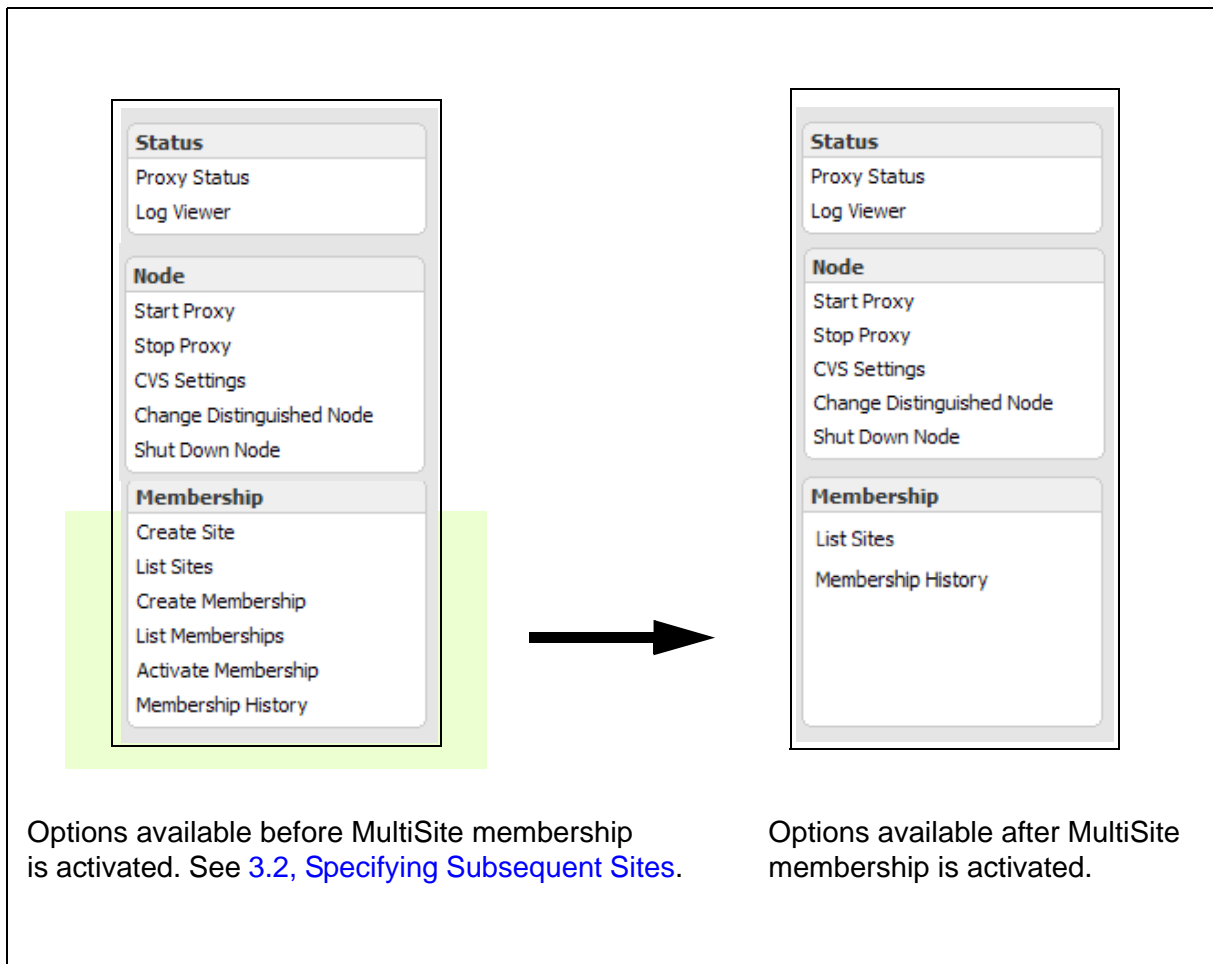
Status
Proxy Status
Log Viewer

Node
Start Proxy
Stop Proxy
CVS Settings
Change Distinguished Node
Shut Down Node

Membership
Create Site
List Sites
Create Membership
List Memberships
Activate Membership
Membership History

Status
Proxy Status
Log Viewer

Node
Start Proxy
Stop Proxy
CVS Settings
Change Distinguished Node
Shut Down Node

Membership
List Sites
Membership History

Options available before MultiSite membership is activated. See 3.2, Specifying Subsequent Sites.

Options available after MultiSite membership is activated.